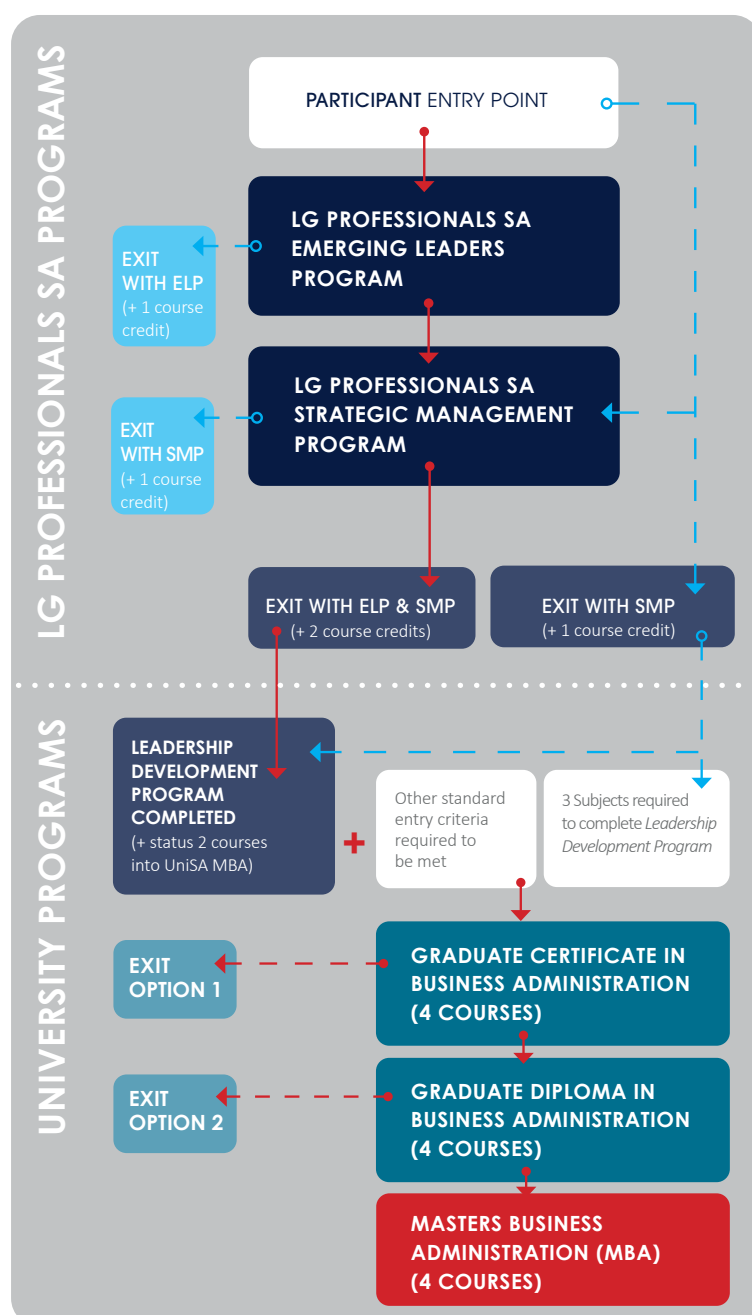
LG PROFESSIONALS SA PROGRAMS

PARTICIPANT ENTRY POINT

LG PROFESSIONALS SA EMERGING LEADERS PROGRAM

EXIT WITH ELP (+ 1 course credit)

LG PROFESSIONALS SA STRATEGIC MANAGEMENT PROGRAM

EXIT WITH SMP (+ 1 course credit)

EXIT WITH ELP & SMP (+ 2 course credits)

EXIT WITH SMP (+ 1 course credit)

UNIVERSITY PROGRAMS

LEADERSHIP DEVELOPMENT PROGRAM COMPLETED (+ status 2 courses into UniSA MBA)

+

Other standard entry criteria required to be met

3 Subjects required to complete *Leadership Development Program*

EXIT OPTION 1

GRADUATE CERTIFICATE IN BUSINESS ADMINISTRATION (4 COURSES)

EXIT OPTION 2

GRADUATE DIPLOMA IN BUSINESS ADMINISTRATION (4 COURSES)

MASTERS BUSINESS ADMINISTRATION (MBA) (4 COURSES)